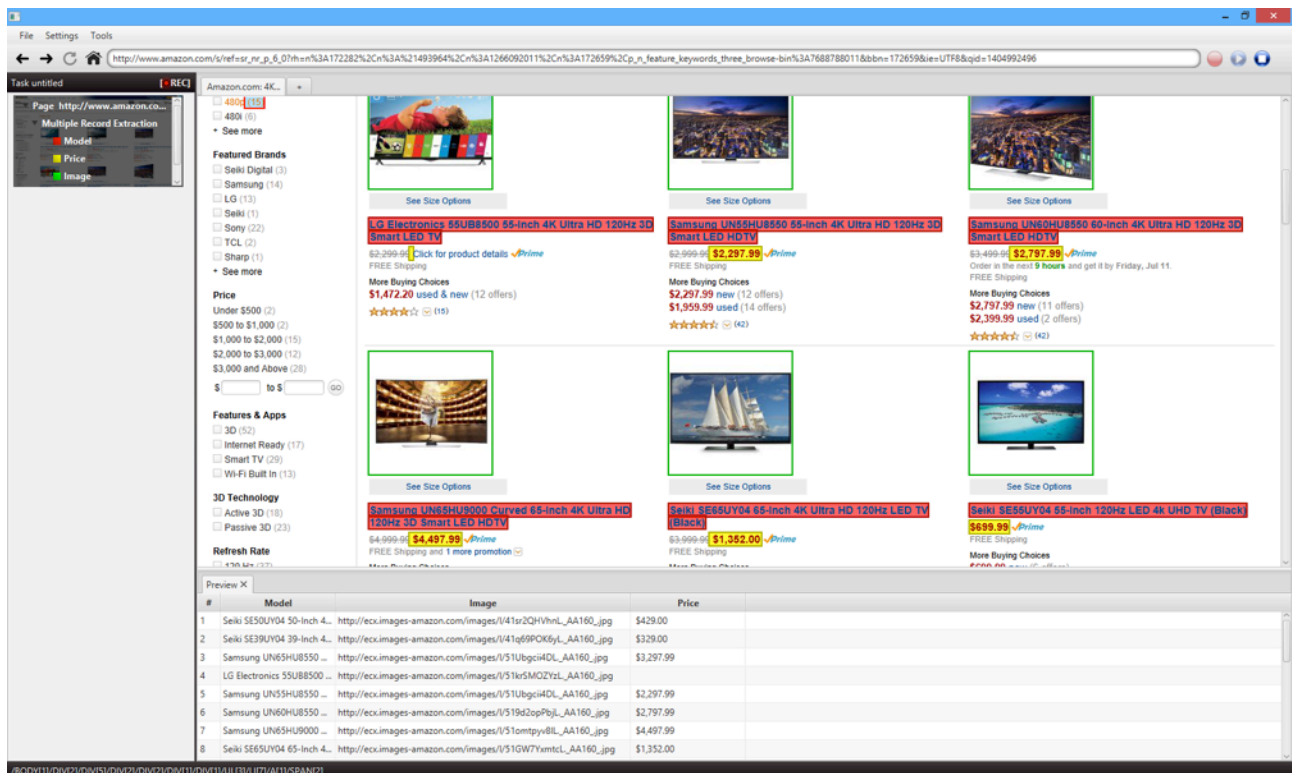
File Settings Tools

http://www.amazon.com/s/ref=sr_nr_p_6_0?rh=n%3A172282%2Cn%3A%21493964%2Cn%3A1266092011%2Cn%3A172659%2Cp_n_feature_keywords_three_browse-bin%3A7688788011&bbn=172659&ie=UTF8&qid=1404992496

Task untitled [●REC]

Page http://www.amazon.co...
Multiple Record Extraction
Model
Price
Image

Amazon.com: 4K... +

480p (15)
480i (6)
+ See more

Featured Brands
Seiki Digital (3)
Samsung (14)
LG (13)
Seiki (1)
Sony (22)
TCL (2)
Sharp (1)
+ See more

Price
Under $500 (2)
$500 to $1,000 (2)
$1,000 to $2,000 (15)
$2,000 to $3,000 (12)
$3,000 and Above (28)
$ to $ GO

Features & Apps
3D (52)
Internet Ready (17)
Smart TV (29)
Wi-Fi Built In (13)

3D Technology
Active 3D (18)
Passive 3D (23)

Refresh Rate

See Size Options
LG Electronics 55UB8500 55-Inch 4K Ultra HD 120Hz 3D Smart LED TV
$2,299.99 Click for product details Prime
FREE Shipping
More Buying Choices
$1,472.20 used & new (12 offers)
(15)

See Size Options
Samsung UN55HU8550 55-Inch 4K Ultra HD 120Hz 3D Smart LED HDTV
$2,999.99 $2,297.99 Prime
FREE Shipping
More Buying Choices
$2,297.99 new (12 offers)
$1,959.99 used (14 offers)
(42)

See Size Options
Samsung UN60HU8550 60-Inch 4K Ultra HD 120Hz 3D Smart LED HDTV
$3,499.99 $2,797.99 Prime
Order in the next 9 hours and get it by Friday, Jul 11.
FREE Shipping
More Buying Choices
$2,797.99 new (11 offers)
$2,399.99 used (2 offers)
(42)

See Size Options
Samsung UN65HU9000 Curved 65-Inch 4K Ultra HD 120Hz 3D Smart LED HDTV
$4,999.99 $4,497.99 Prime
FREE Shipping and 1 more promotion

See Size Options
Seiki SE65UY04 65-Inch 4K Ultra HD 120Hz LED TV (Black)
$3,999.99 $1,352.00 Prime
FREE Shipping

See Size Options
Seiki SE55UY04 55-Inch 120Hz LED 4k UHD TV (Black)
$699.99 Prime
FREE Shipping
More Buying Choices

Preview ×

| # | Model | Image | Price |
|---|---|---|---|
| 1 | Seiki SE50UY04 50-Inch 4... | http://ecx.images-amazon.com/images/I/41sr2QHVhnL._AA160_.jpg | $429.00 |
| 2 | Seiki SE39UY04 39-Inch 4... | http://ecx.images-amazon.com/images/I/41q69POK6yL._AA160_.jpg | $329.00 |
| 3 | Samsung UN65HU8550 ... | http://ecx.images-amazon.com/images/I/51Ubgcii4DL._AA160_.jpg | $3,297.99 |
| 4 | LG Electronics 55UB8500 ... | http://ecx.images-amazon.com/images/I/51krSMOZYzL._AA160_.jpg | |
| 5 | Samsung UN55HU8550 ... | http://ecx.images-amazon.com/images/I/51Ubgcii4DL._AA160_.jpg | $2,297.99 |
| 6 | Samsung UN60HU8550 ... | http://ecx.images-amazon.com/images/I/519d2opPbjL._AA160_.jpg | $2,797.99 |
| 7 | Samsung UN65HU9000 ... | http://ecx.images-amazon.com/images/I/51omtpyv8IL._AA160_.jpg | $4,497.99 |
| 8 | Seiki SE65UY04 65-Inch 4... | http://ecx.images-amazon.com/images/I/51GW7YxmtcL._AA160_.jpg | $1,352.00 |

/BODY[1]/DIV[2]/DIV[5]/DIV[2]/DIV[2]/DIV[1]/DIV[1]/UL[3]/LI[7]/A[1]/SPAN[2]